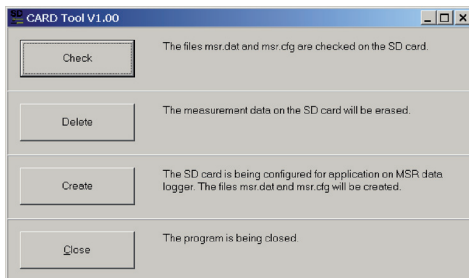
CARD Tool V1.00

Check

The files msr.dat and msr.cfg are checked on the SD card.

Delete

The measurement data on the SD card will be erased.

Create

The SD card is being configured for application on MSR data logger. The files msr.dat and msr.cfg will be created.

Close

The program is being closed.